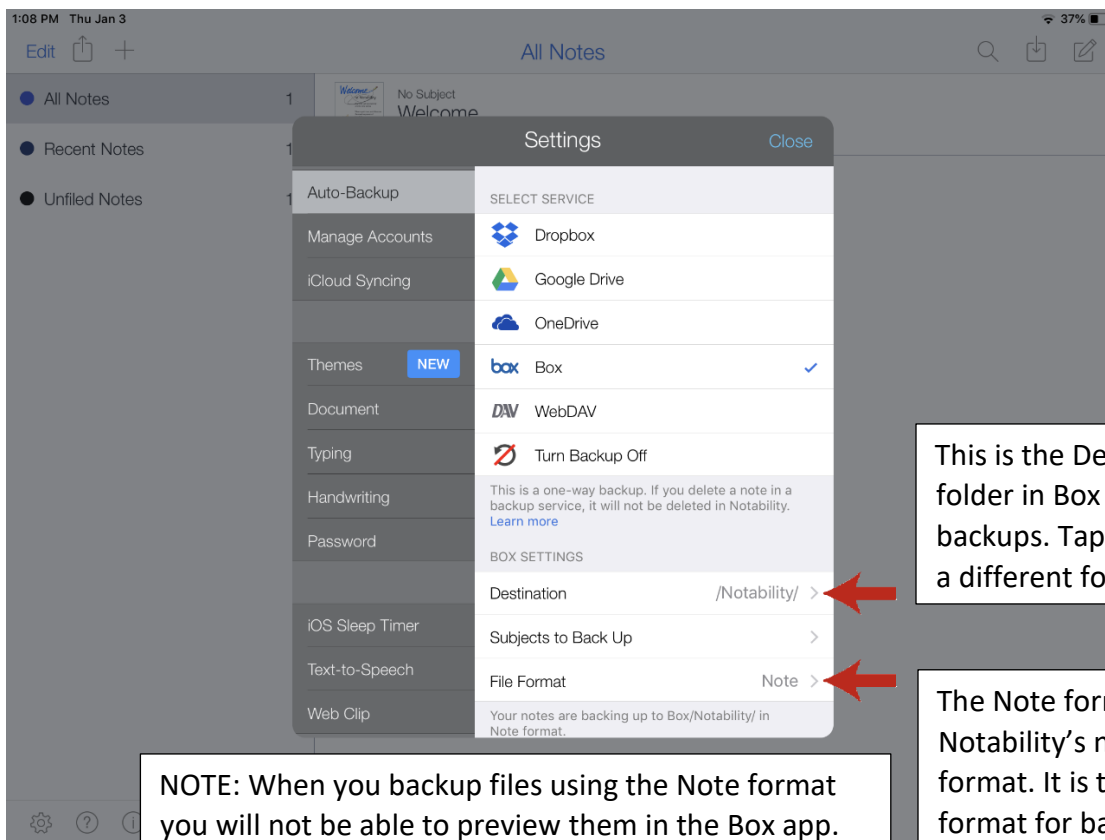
1:08 PM Thu Jan 3
37%

Edit

All Notes

All Notes 1
Recent Notes 1
Unfiled Notes 1

No Subject
Welcome

Settings
Close

Auto-Backup
Manage Accounts
iCloud Syncing

Themes NEW
Document
Typing
Handwriting
Password

iOS Sleep Timer
Text-to-Speech
Web Clip

SELECT SERVICE
Dropbox
Google Drive
OneDrive
Box
WebDAV
Turn Backup Off

This is a one-way backup. If you delete a note in a backup service, it will not be deleted in Notability. Learn more

BOX SETTINGS
Destination /Notability/
Subjects to Back Up
File Format Note

Your notes are backing up to Box/Notability/ in Note format.

This is the De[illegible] folder in Box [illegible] backups. Tap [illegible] a different fo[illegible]

The Note for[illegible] Notability's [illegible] format. It is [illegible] format for ba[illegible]

NOTE: When you backup files using the Note format you will not be able to preview them in the Box app.